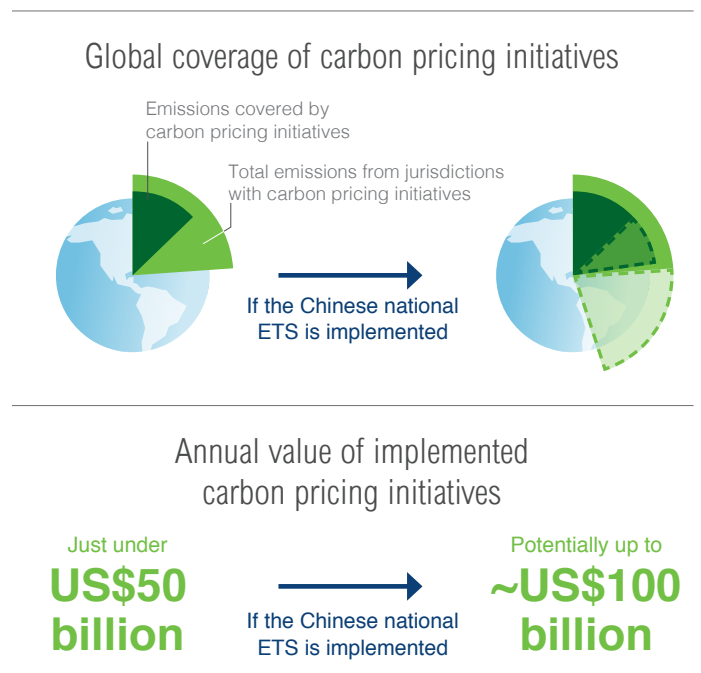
Global coverage of carbon pricing initiatives

Emissions covered by carbon pricing initiatives

Total emissions from jurisdictions with carbon pricing initiatives

If the Chinese national ETS is implemented

Annual value of implemented carbon pricing initiatives

Just under
US$50 billion

If the Chinese national ETS is implemented

Potentially up to
~US$100 billion